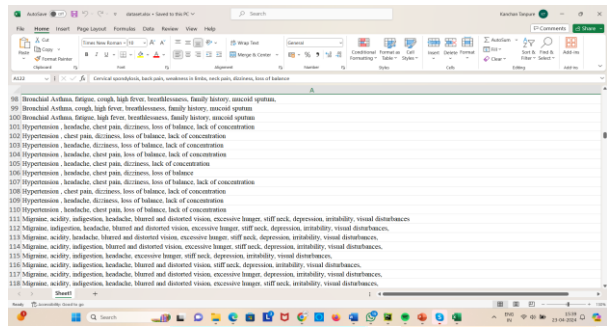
AutoSave Off dataset.xlsx • Saved to this PC Search Kanchan Tarapure

File Home Insert Page Layout Formulas Data Review View Help Comments Share

Cut Copy Format Painter Paste Times New Roman 10 Wrap Text General Merge & Center Conditional Formatting Format as Table Cell Styles Insert Delete Format AutoSum Fill Clear Sort & Filter Find & Select Add-ins

Clipboard Font Alignment Number Styles Cells Editing Add-ins

A122 fx Cervical spondylosis, back pain, weakness in limbs, neck pain, dizziness, loss of balance

A

98 Bronchial Asthma, fatigue, cough, high fever, breathlessness, family history, mucoid sputum,
99 Bronchial Asthma, fatigue, cough, high fever, breathlessness, family history, mucoid sputum
100 Bronchial Asthma, fatigue, cough, high fever, breathlessness, family history, mucoid sputum
101 Hypertension , headache, chest pain, dizziness, loss of balance, lack of concentration
102 Hypertension , chest pain, dizziness, loss of balance, lack of concentration
103 Hypertension , headache, dizziness, loss of balance, lack of concentration
104 Hypertension , headache, chest pain, loss of balance, lack of concentration
105 Hypertension , headache, chest pain, dizziness, lack of concentration
106 Hypertension , headache, chest pain, dizziness, loss of balance
107 Hypertension , headache, chest pain, dizziness, loss of balance, lack of concentration
108 Hypertension , chest pain, dizziness, loss of balance, lack of concentration
109 Hypertension , headache, dizziness, loss of balance, lack of concentration
110 Hypertension , headache, chest pain, loss of balance, lack of concentration
111 Migraine, acidity, indigestion, headache, blurred and distorted vision, excessive hunger, stiff neck, depression, irritability, visual disturbances
112 Migraine, indigestion, headache, blurred and distorted vision, excessive hunger, stiff neck, depression, irritability, visual disturbances,
113 Migraine, acidity, headache, blurred and distorted vision, excessive hunger, stiff neck, depression, irritability, visual disturbances,
114 Migraine, acidity, indigestion, blurred and distorted vision, excessive hunger, stiff neck, depression, irritability, visual disturbances,
115 Migraine, acidity, indigestion, headache, excessive hunger, stiff neck, depression, irritability, visual disturbances,
116 Migraine, acidity, indigestion, headache, blurred and distorted vision, stiff neck, depression, irritability, visual disturbances,
117 Migraine, acidity, indigestion, headache, blurred and distorted vision, excessive hunger, depression, irritability, visual disturbances,
118 Migraine, acidity, indigestion, headache, blurred and distorted vision, excessive hunger, stiff neck, irritability, visual disturbances,

Sheet1 +

Ready Accessibility: Good to go

Search ENG IN 23-04-2024